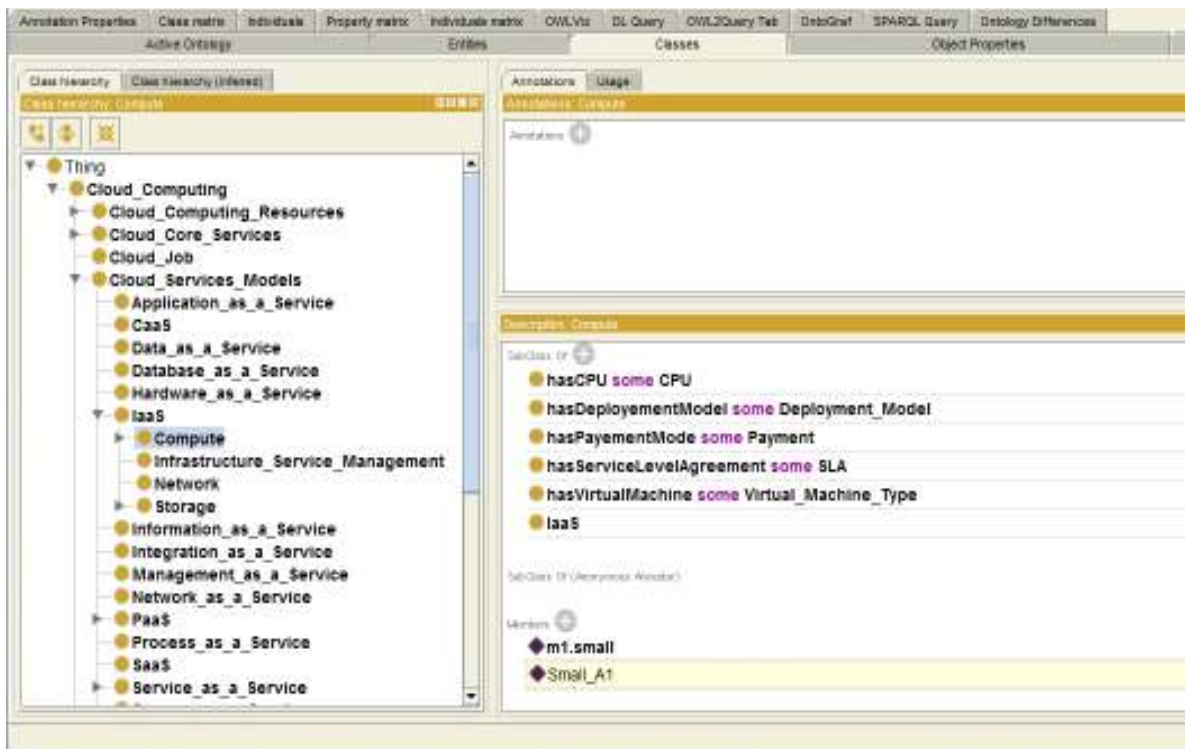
Annotation Properties | Class matrix | Individuals | Property matrix | Individuals matrix | OWLViz | DL Query | OWL2Query Tab | OntoGraf | SPARQL Query | Ontology Differences

Active Ontology | Entities | Classes | Object Properties

Class hierarchy | Class hierarchy (inferred)

Class hierarchy: Compute

Thing
Cloud_Computing
Cloud_Computing_Resources
Cloud_Core_Services
Cloud_Job
Cloud_Services_Models
Application_as_a_Service
CaaS
Data_as_a_Service
Database_as_a_Service
Hardware_as_a_Service
IaaS
Compute
Infrastructure_Service_Management
Network
Storage
Information_as_a_Service
Integration_as_a_Service
Management_as_a_Service
Network_as_a_Service
PaaS
Process_as_a_Service
SaaS
Service_as_a_Service

Annotations | Usage

Annotations: Compute

Annotations

Description: Compute

SubClass Of

hasCPU some CPU
hasDeployementModel some Deployment_Model
hasPayementMode some Payment
hasServiceLevelAgreement some SLA
hasVirtualMachine some Virtual_Machine_Type
IaaS

SubClass Of (Anonymous Ancestor)

Members

m1.small
Small_A1